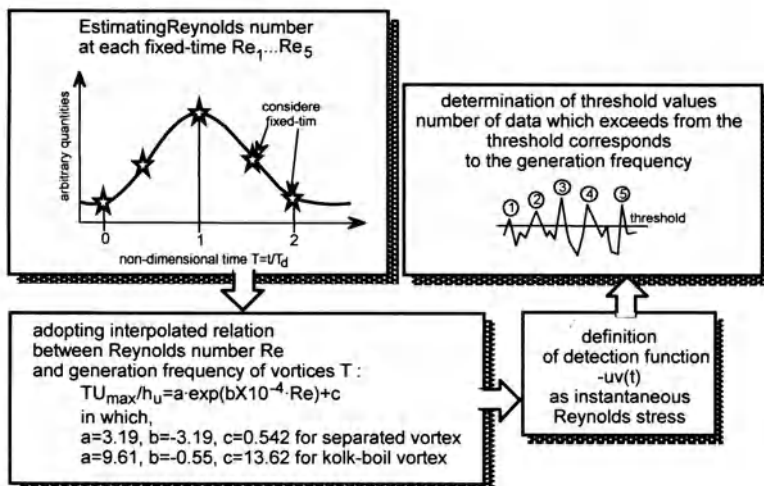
EstimatingReynolds number at each fixed-time $Re_1 ... Re_5$

arbitrary quantities

considere fixed-tim

0

1

2

non-dimensional time $T=t/T_d$

determination of threshold values number of data which exceeds from the threshold corresponds to the generation frequency

1

2

3

4

5

threshold

adopting interpolated relation between Reynolds number Re and generation frequency of vortices T :
$TU_{max}/h_u=a\cdot\exp(bX10^{-4}\cdot Re)+c$
in which,
a=3.19, b=-3.19, c=0.542 for separated vortex
a=9.61, b=-0.55, c=13.62 for kolk-boil vortex

definition of detection function -uv(t) as instantaneous Reynolds stress